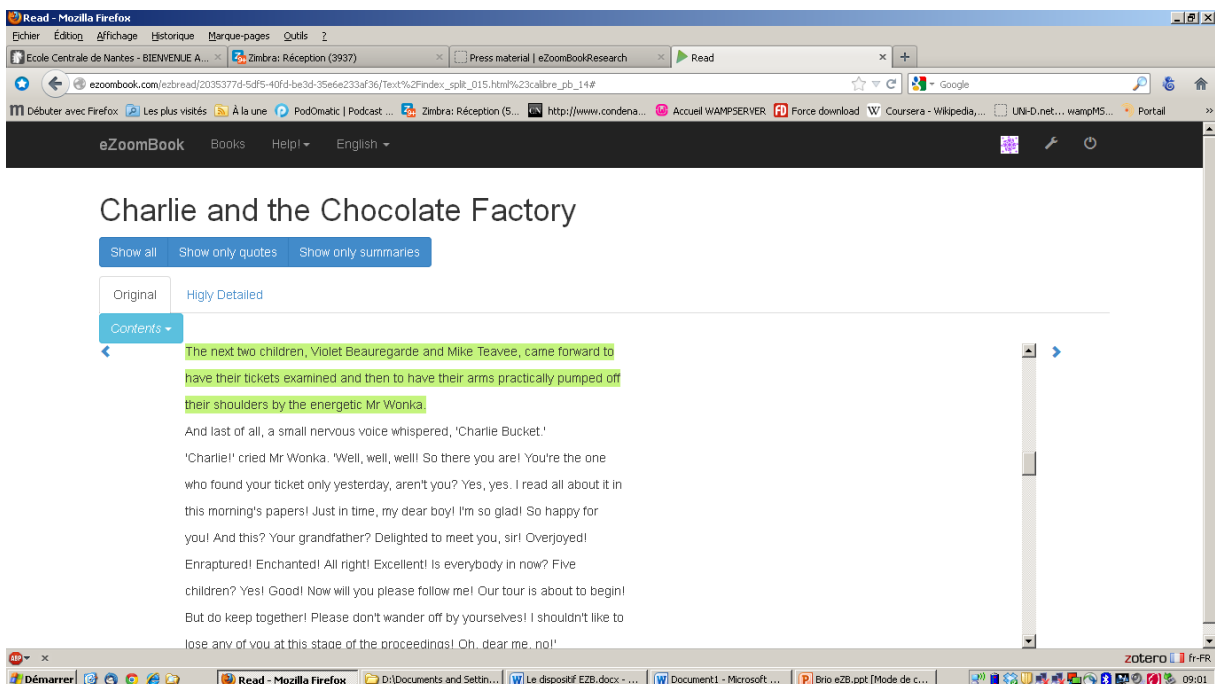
Read - Mozilla Firefox

Fichier Édition Affichage Historique Marque-pages Outils ?

Ecole Centrale de Nantes - BIENVENUE A... | Zimbra: Réception (3937) | Press material | eZoomBookResearch | Read

ezoombook.com/ezbread/2035377d-5df5-40fd-be3d-35e6e233af36/Text%2Findex_split_015.html%23calibre_pb_14#

Google

Débuter avec Firefox | Les plus visités | À la une | PodOmatic | Podcast ... | Zimbra: Réception (5... | http://www.condena... | Accueil WAMPSERVER | Force download | Coursera - Wikipedia,... | UNI-D.net... wampMS... | Portail

eZoomBook Books Help! English

Charlie and the Chocolate Factory

Show all | Show only quotes | Show only summaries

Original | Higly Detailed

Contents

The next two children, Violet Beauregarde and Mike Teavee, came forward to have their tickets examined and then to have their arms practically pumped off their shoulders by the energetic Mr Wonka.

And last of all, a small nervous voice whispered, 'Charlie Bucket.'

'Charlie!' cried Mr Wonka. 'Well, well, well! So there you are! You're the one who found your ticket only yesterday, aren't you? Yes, yes. I read all about it in this morning's papers! Just in time, my dear boy! I'm so glad! So happy for you! And this? Your grandfather? Delighted to meet you, sir! Overjoyed! Enraptured! Enchanted! All right! Excellent! Is everybody in now? Five children? Yes! Good! Now will you please follow me! Our tour is about to begin! But do keep together! Please don't wander off by yourselves! I shouldn't like to lose any of you at this stage of the proceedings! Oh, dear me, no!'

zotero fr-FR

Démarrer | Read - Mozilla Firefox | D:\Documents and Settin... | Le dispositif EZB.docx - ... | Document1 - Microsoft ... | Brio eZB.ppt [Mode de c... | 09:01